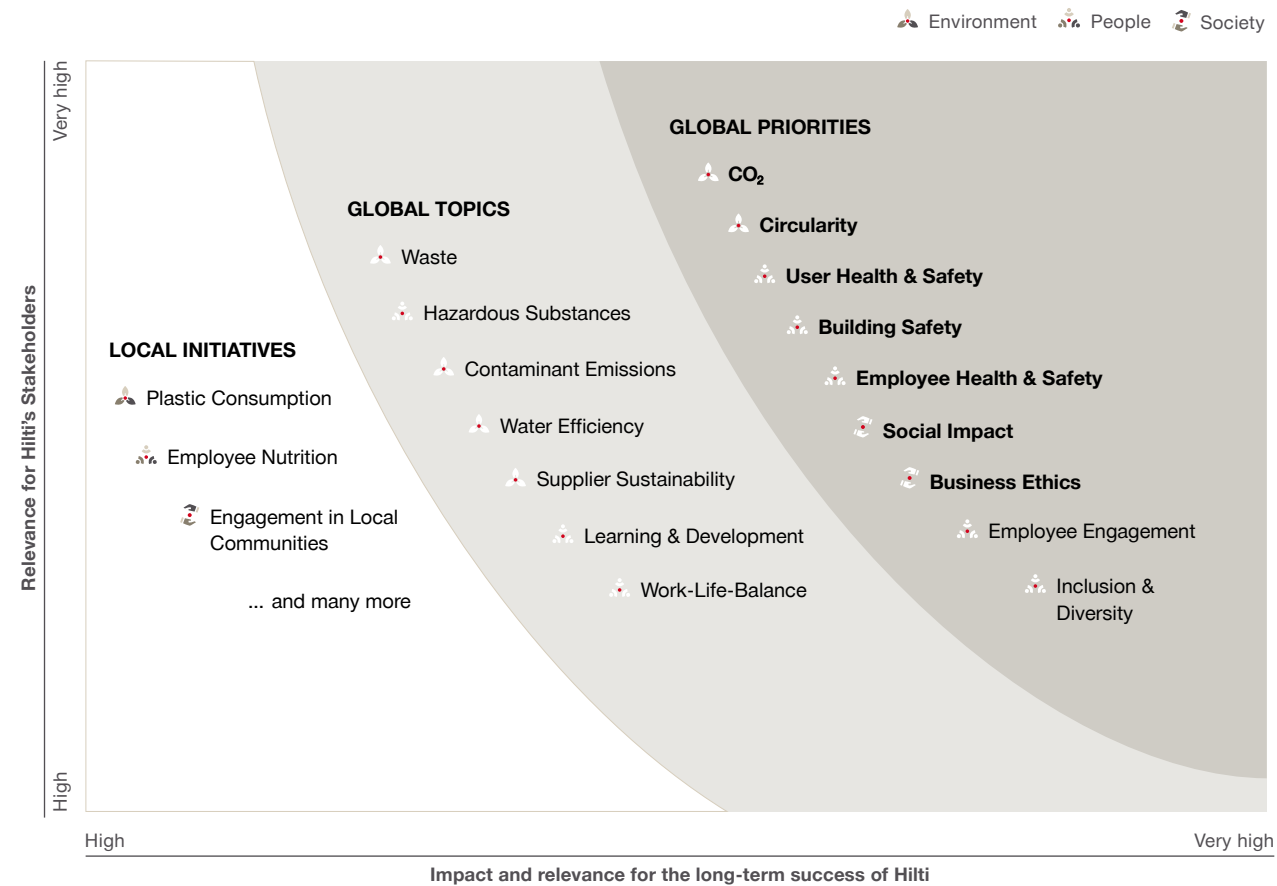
Environment People Society

Very high

Relevance for Hilti's Stakeholders

High

LOCAL INITIATIVES

Plastic Consumption

Employee Nutrition

Engagement in Local Communities

... and many more

GLOBAL TOPICS

Waste

Hazardous Substances

Contaminant Emissions

Water Efficiency

Supplier Sustainability

Learning & Development

Work-Life-Balance

GLOBAL PRIORITIES

$CO_2$

Circularity

User Health & Safety

Building Safety

Employee Health & Safety

Social Impact

Business Ethics

Employee Engagement

Inclusion & Diversity

High

Very high

Impact and relevance for the long-term success of Hilti